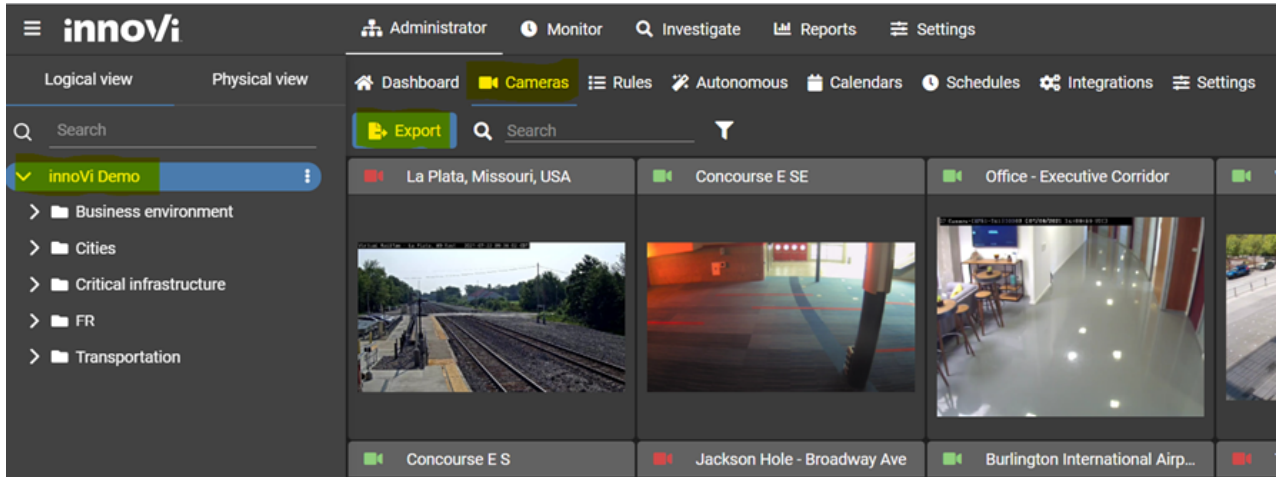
innoVi

Administrator Monitor Investigate Reports Settings

Logical view Physical view

Search

innoVi Demo

Business environment

Cities

Critical infrastructure

FR

Transportation

Dashboard Cameras Rules Autonomous Calendars Schedules Integrations Settings

Export Search

La Plata, Missouri, USA

Concourse E SE

Office - Executive Corridor

Concourse E S

Jackson Hole - Broadway Ave

Burlington International Airp...